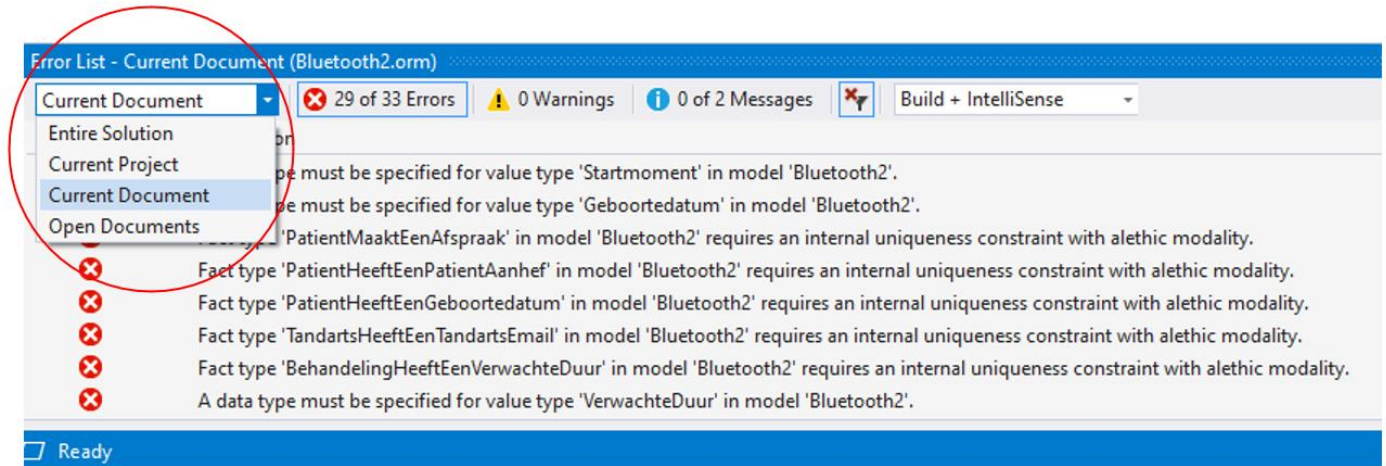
Error List - Current Document (Bluetooth2.orm)

Current Document | 29 of 33 Errors | 0 Warnings | 0 of 2 Messages | Build + IntelliSense

Entire Solution
Current Project
Current Document
Open Documents

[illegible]on
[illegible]pe must be specified for value type 'Startmoment' in model 'Bluetooth2'.
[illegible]pe must be specified for value type 'Geboortedatum' in model 'Bluetooth2'.
Fact type 'PatientMaaktEenAfspraak' in model 'Bluetooth2' requires an internal uniqueness constraint with alethic modality.
Fact type 'PatientHeeftEenPatientAanhef' in model 'Bluetooth2' requires an internal uniqueness constraint with alethic modality.
Fact type 'PatientHeeftEenGeboortedatum' in model 'Bluetooth2' requires an internal uniqueness constraint with alethic modality.
Fact type 'TandartsHeeftEenTandartsEmail' in model 'Bluetooth2' requires an internal uniqueness constraint with alethic modality.
Fact type 'BehandelingHeeftEenVerwachteDuur' in model 'Bluetooth2' requires an internal uniqueness constraint with alethic modality.
A data type must be specified for value type 'VerwachteDuur' in model 'Bluetooth2'.

Ready